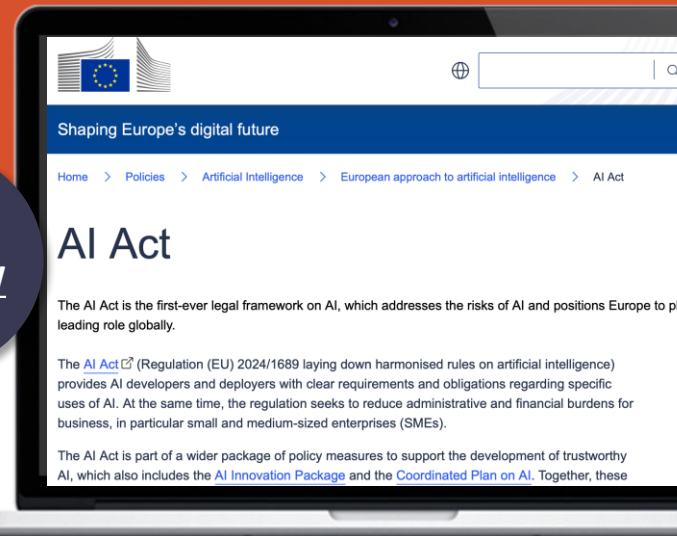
Shaping Europe's digital future

Home > Policies > Artificial Intelligence > European approach to artificial intelligence > AI Act

AI Act

The AI Act is the first-ever legal framework on AI, which addresses the risks of AI and positions Europe to pl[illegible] leading role globally.

The AI Act (Regulation (EU) 2024/1689 laying down harmonised rules on artificial intelligence) provides AI developers and deployers with clear requirements and obligations regarding specific uses of AI. At the same time, the regulation seeks to reduce administrative and financial burdens for business, in particular small and medium-sized enterprises (SMEs).

The AI Act is part of a wider package of policy measures to support the development of trustworthy AI, which also includes the AI Innovation Package and the Coordinated Plan on AI. Together, these